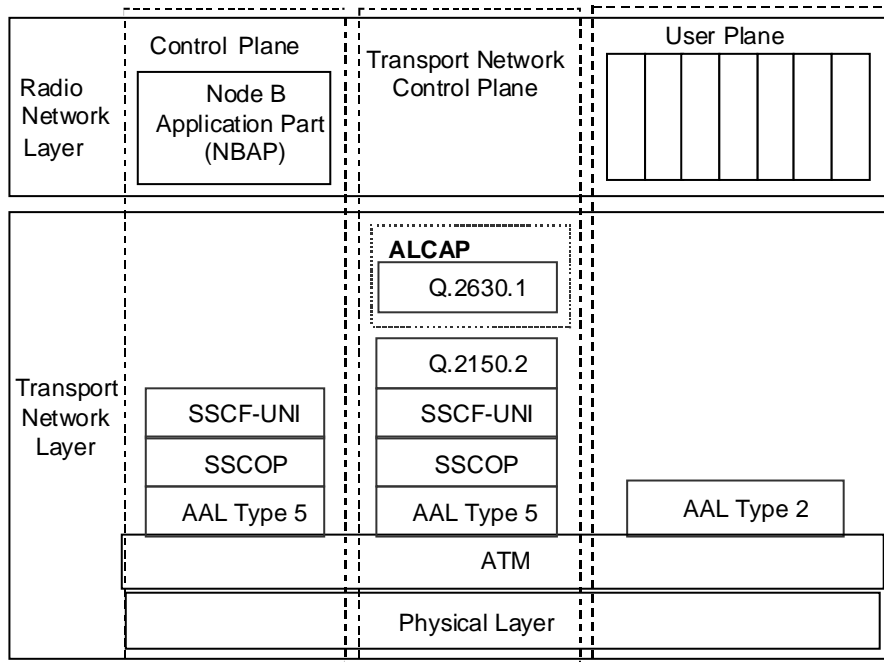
Radio Network Layer

Control Plane

Node B Application Part (NBAP)

Transport Network Control Plane

User Plane

Transport Network Layer

ALCAP

Q.2630.1

Q.2150.2

SSCF-UNI

SSCOP

AAL Type 5

SSCF-UNI

SSCOP

AAL Type 5

AAL Type 2

ATM

Physical Layer